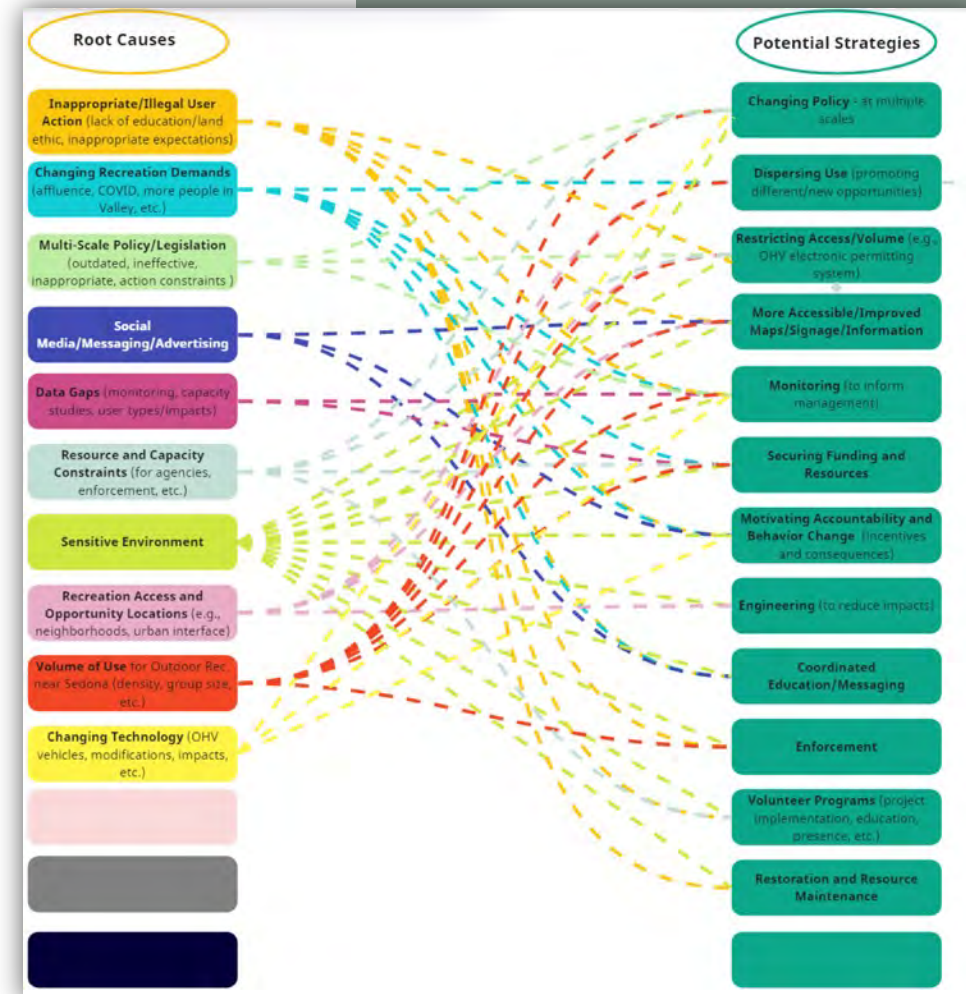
Root Causes

Potential Strategies

Inappropriate/Illegal User Action (lack of education/land ethic, inappropriate expectations)

Changing Recreation Demands (affluence, COVID, more people in Valley, etc.)

Multi-Scale Policy/Legislation (outdated, ineffective, inappropriate, action constraints )

Social Media/Messaging/Advertising

Data Gaps (monitoring, capacity studies, user types/impacts)

Resource and Capacity Constraints (for agencies, enforcement, etc.)

Sensitive Environment

Recreation Access and Opportunity Locations (e.g., neighborhoods, urban interface)

Volume of Use for Outdoor Rec. near Sedona (density, group size, etc.)

Changing Technology (OHV vehicles, modifications, impacts, etc.)

Changing Policy - at multiple scales

Dispersing Use (promoting different/new opportunities)

Restricting Access/Volume (e.g., OHV electronic permitting system)

More Accessible/Improved Maps/Signage/Information

Monitoring (to inform management)

Securing Funding and Resources

Motivating Accountability and Behavior Change (incentives and consequences)

Engineering (to reduce impacts)

Coordinated Education/Messaging

Enforcement

Volunteer Programs (project implementation, education, presence, etc.)

Restoration and Resource Maintenance